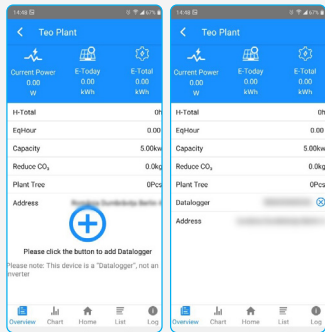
14:49

Teo Plant

Current Power
0.00
W

E-Today
0.00
kWh

E-Total
0.00
kWh

H-Total
0h

EqHour
0

Capacity
5.00kw

Reduce $CO_2$
0.0kg

Plant Tree
0Pcs

Address
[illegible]

Please click the button to add Datalogger

Please note: This device is a "Datalogger", not an inverter

Overview
Chart
Home
List
Log

14:49

Teo Plant

Current Power
0.00
W

E-Today
0.00
kWh

E-Total
0.00
kWh

H-Total
0h

EqHour
0

Capacity
5.00kw

Reduce $CO_2$
0.0kg

Plant Tree
0Pcs

Datalogger
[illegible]

Address
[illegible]

Overview
Chart
Home
List
Log